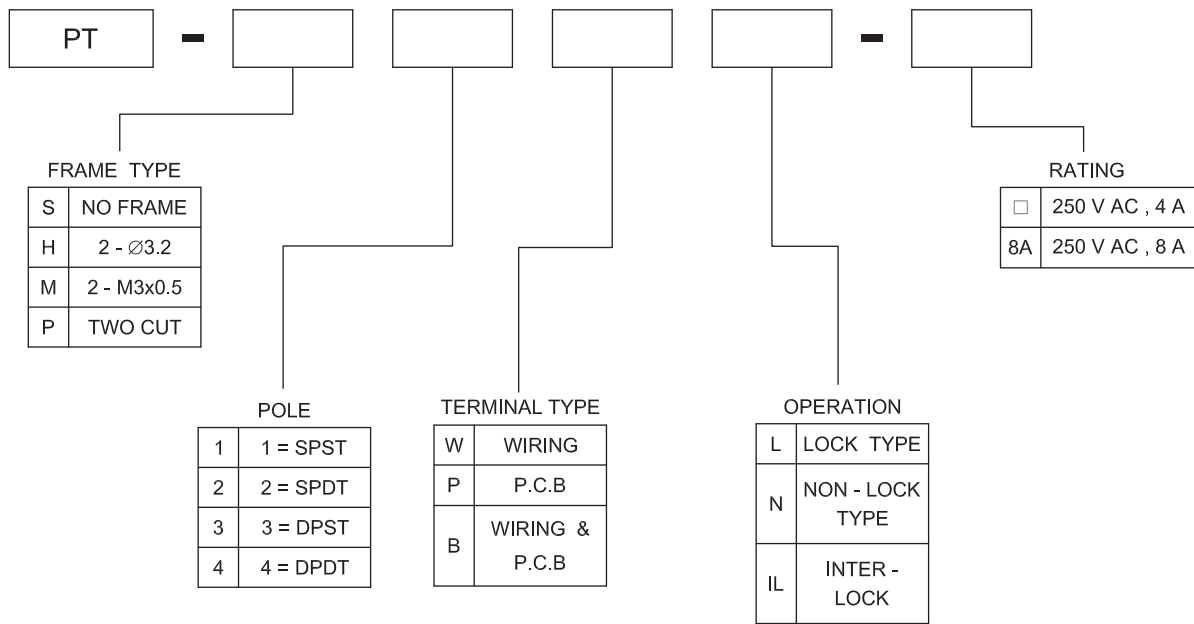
PT - 

FRAME TYPE

| S | NO FRAME |
|---|---|
| H | 2 - ∅3.2 |
| M | 2 - M3x0.5 |
| P | TWO CUT |

RATING

| □ | 250 V AC , 4 A |
|---|---|
| 8A | 250 V AC , 8 A |

POLE

| 1 | 1 = SPST |
|---|---|
| 2 | 2 = SPDT |
| 3 | 3 = DPST |
| 4 | 4 = DPDT |

TERMINAL TYPE

| W | WIRING |
|---|---|
| P | P.C.B |
| B | WIRING & P.C.B |

OPERATION

| L | LOCK TYPE |
|---|---|
| N | NON - LOCK TYPE |
| IL | INTER - LOCK |